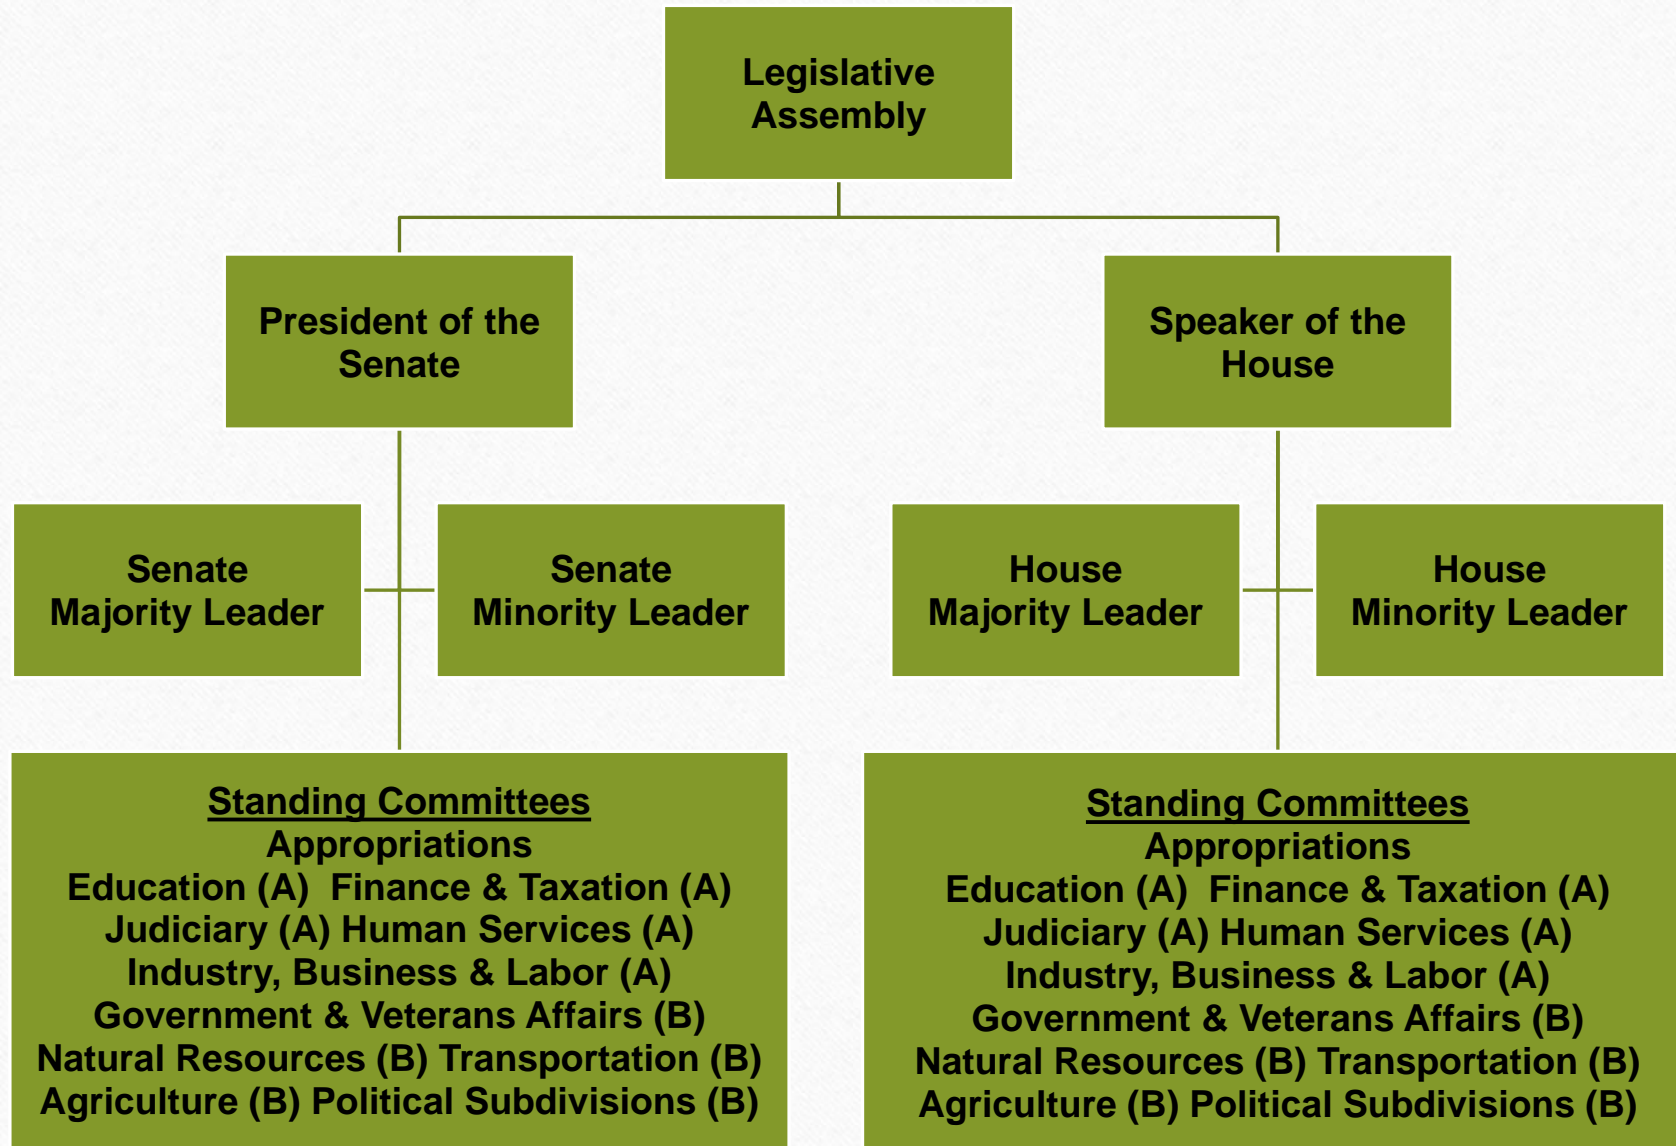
Legislative Assembly

President of the Senate

Speaker of the House

Senate Majority Leader

Senate Minority Leader

House Majority Leader

House Minority Leader

Standing Committees
Appropriations
Education (A) Finance & Taxation (A)
Judiciary (A) Human Services (A)
Industry, Business & Labor (A)
Government & Veterans Affairs (B)
Natural Resources (B) Transportation (B)
Agriculture (B) Political Subdivisions (B)

Standing Committees
Appropriations
Education (A) Finance & Taxation (A)
Judiciary (A) Human Services (A)
Industry, Business & Labor (A)
Government & Veterans Affairs (B)
Natural Resources (B) Transportation (B)
Agriculture (B) Political Subdivisions (B)